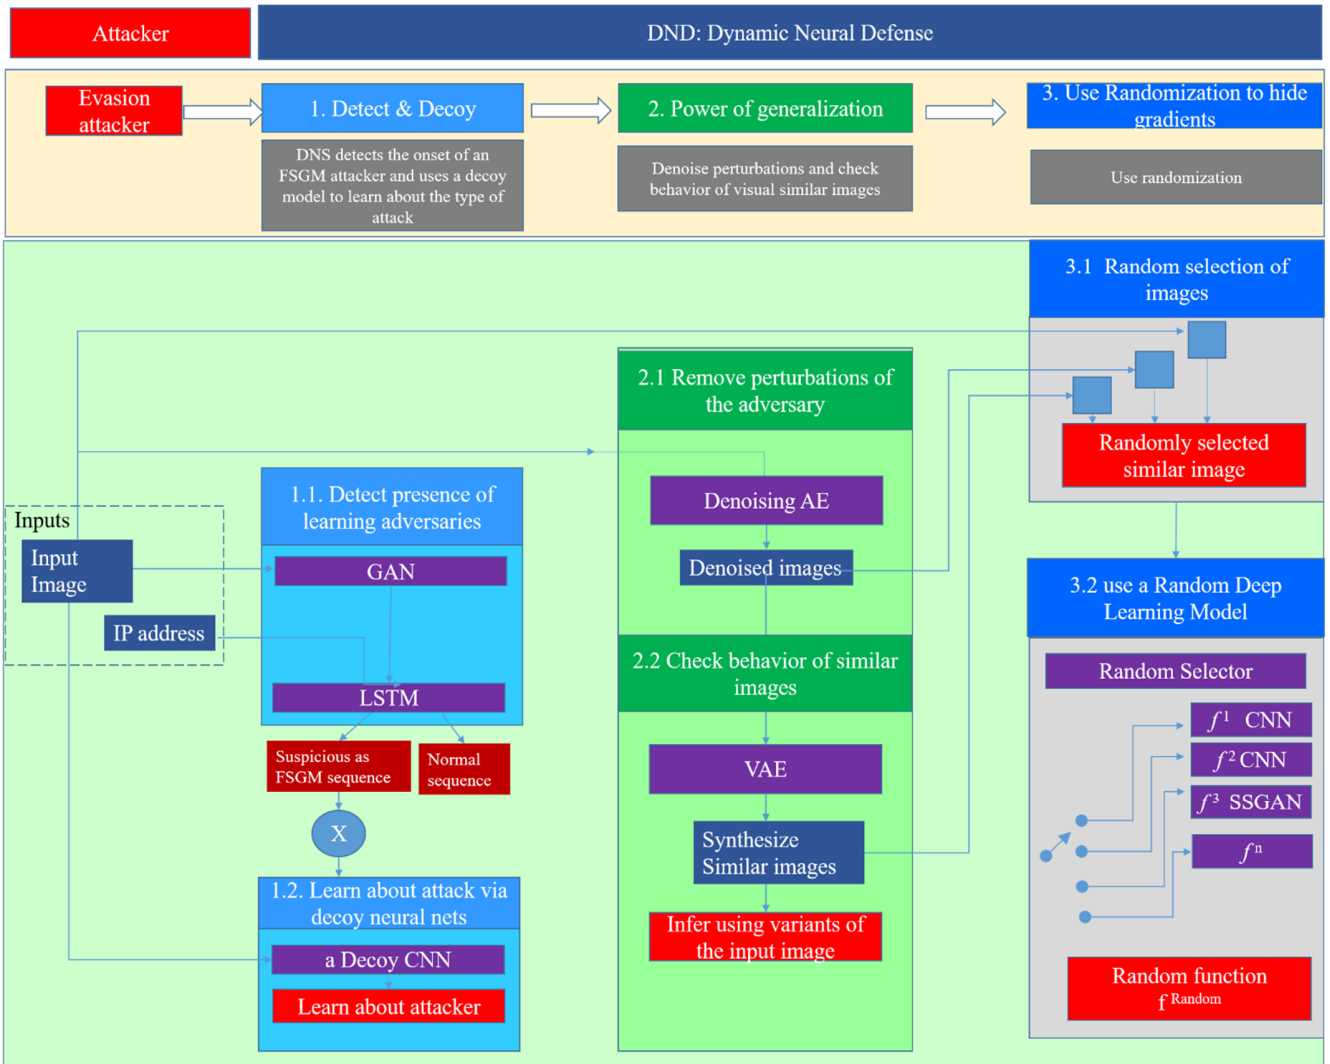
Attacker

DND: Dynamic Neural Defense

Evasion attacker

1. Detect & Decoy

DNS detects the onset of an FSGM attacker and uses a decoy model to learn about the type of attack

2. Power of generalization

Denoise perturbations and check behavior of visual similar images

3. Use Randomization to hide gradients

Use randomization

3.1 Random selection of images

Randomly selected similar image

2.1 Remove perturbations of the adversary

Denoising AE

Denoised images

Inputs

Input Image

IP address

1.1. Detect presence of learning adversaries

GAN

LSTM

Suspicious as FSGM sequence

Normal sequence

X

1.2. Learn about attack via decoy neural nets

a Decoy CNN

Learn about attacker

2.2 Check behavior of similar images

VAE

Synthesize Similar images

Infer using variants of the input image

3.2 use a Random Deep Learning Model

Random Selector

$f^1$ CNN

$f^2$ CNN

$f^3$ SSGAN

$f^n$

Random function

$f^{Random}$